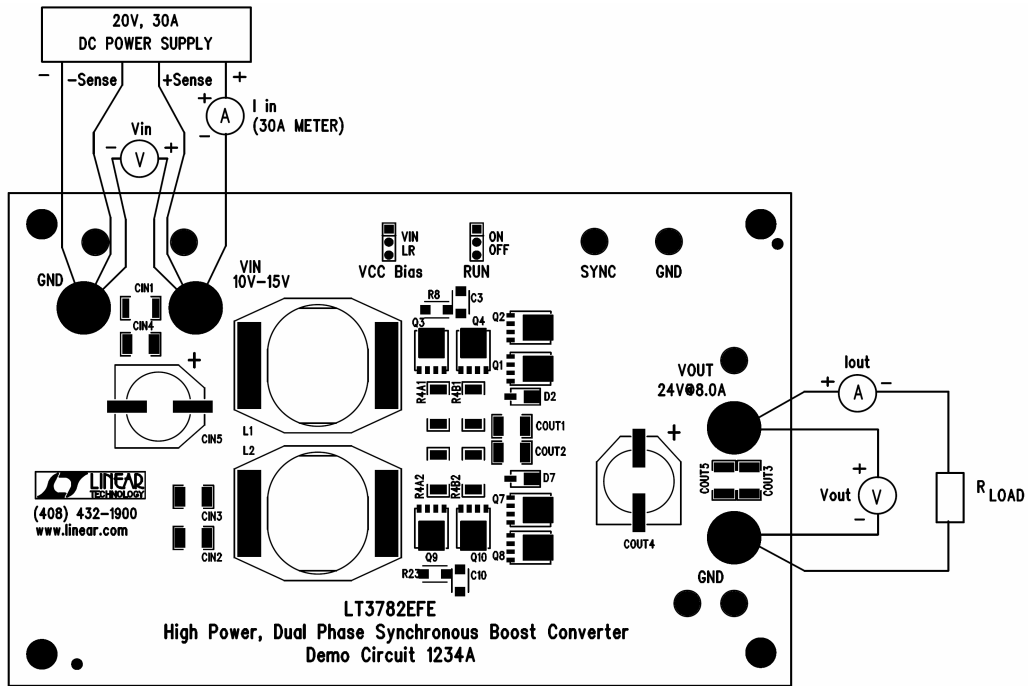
20V, 30A
DC POWER SUPPLY

- -Sense +Sense +

+ A I in (30A METER)
-

Vin
- V +

GND

VIN
10V-15V

VIN
LR
VCC Bias

ON
OFF
RUN

SYNC

GND

CIN1

CIN4

+

CIN5

R8
C3

Q3
Q4

Q2

Q1

R4A1
R4B1

D2

L1

L2

COUT1

COUT2

D7

R4A2
R4B2

Q7

Q9
Q10

Q8

R23
C10

+

COUT4

VOUT
24V@8.0A

+ A -
Iout

COUT5
COUT3

+
Vout V
-

R LOAD

GND

LINEAR TECHNOLOGY
(408) 432-1900
www.linear.com

CIN3

CIN2

LT3782EFE
High Power, Dual Phase Synchronous Boost Converter
Demo Circuit 1234A